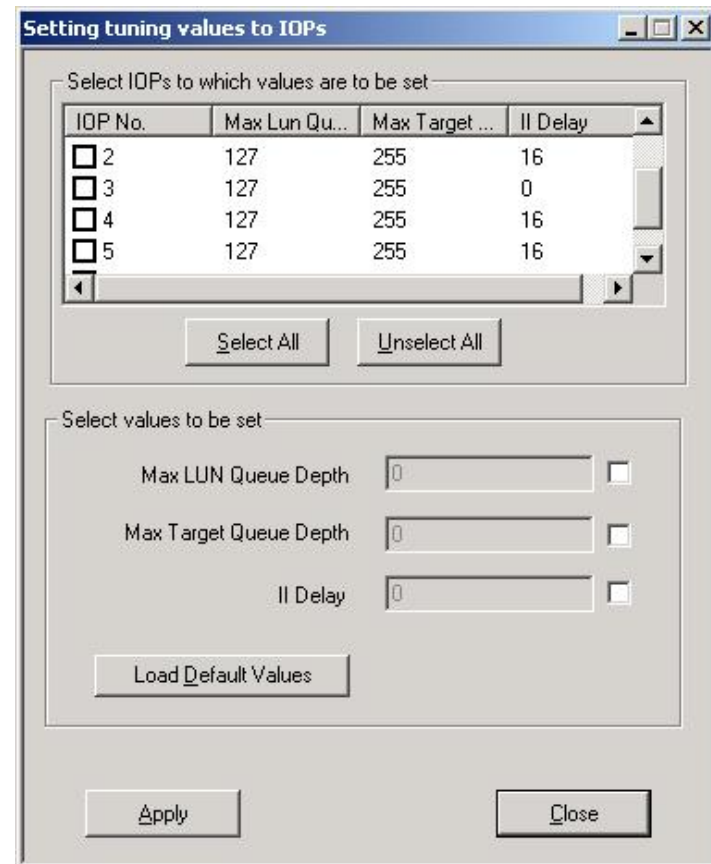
Setting tuning values to IOPs

Select IOPs to which values are to be set

| IOP No. | Max Lun Qu... | Max Target ... | II Delay |
|---|---|---|---|
| 2 | 127 | 255 | 16 |
| 3 | 127 | 255 | 0 |
| 4 | 127 | 255 | 16 |
| 5 | 127 | 255 | 16 |

Select All

Unselect All

Select values to be set

Max LUN Queue Depth 0

Max Target Queue Depth 0

II Delay 0

Load Default Values

Apply

Close